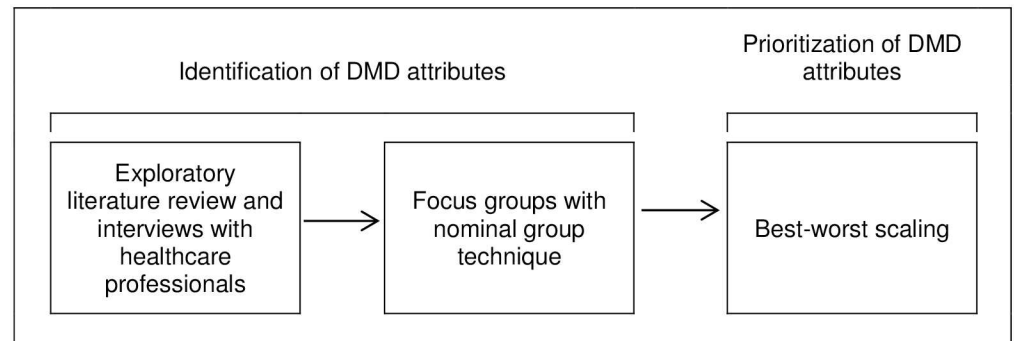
Identification of DMD attributes

Prioritization of DMD attributes

Exploratory literature review and interviews with healthcare professionals

Focus groups with nominal group technique

Best-worst scaling